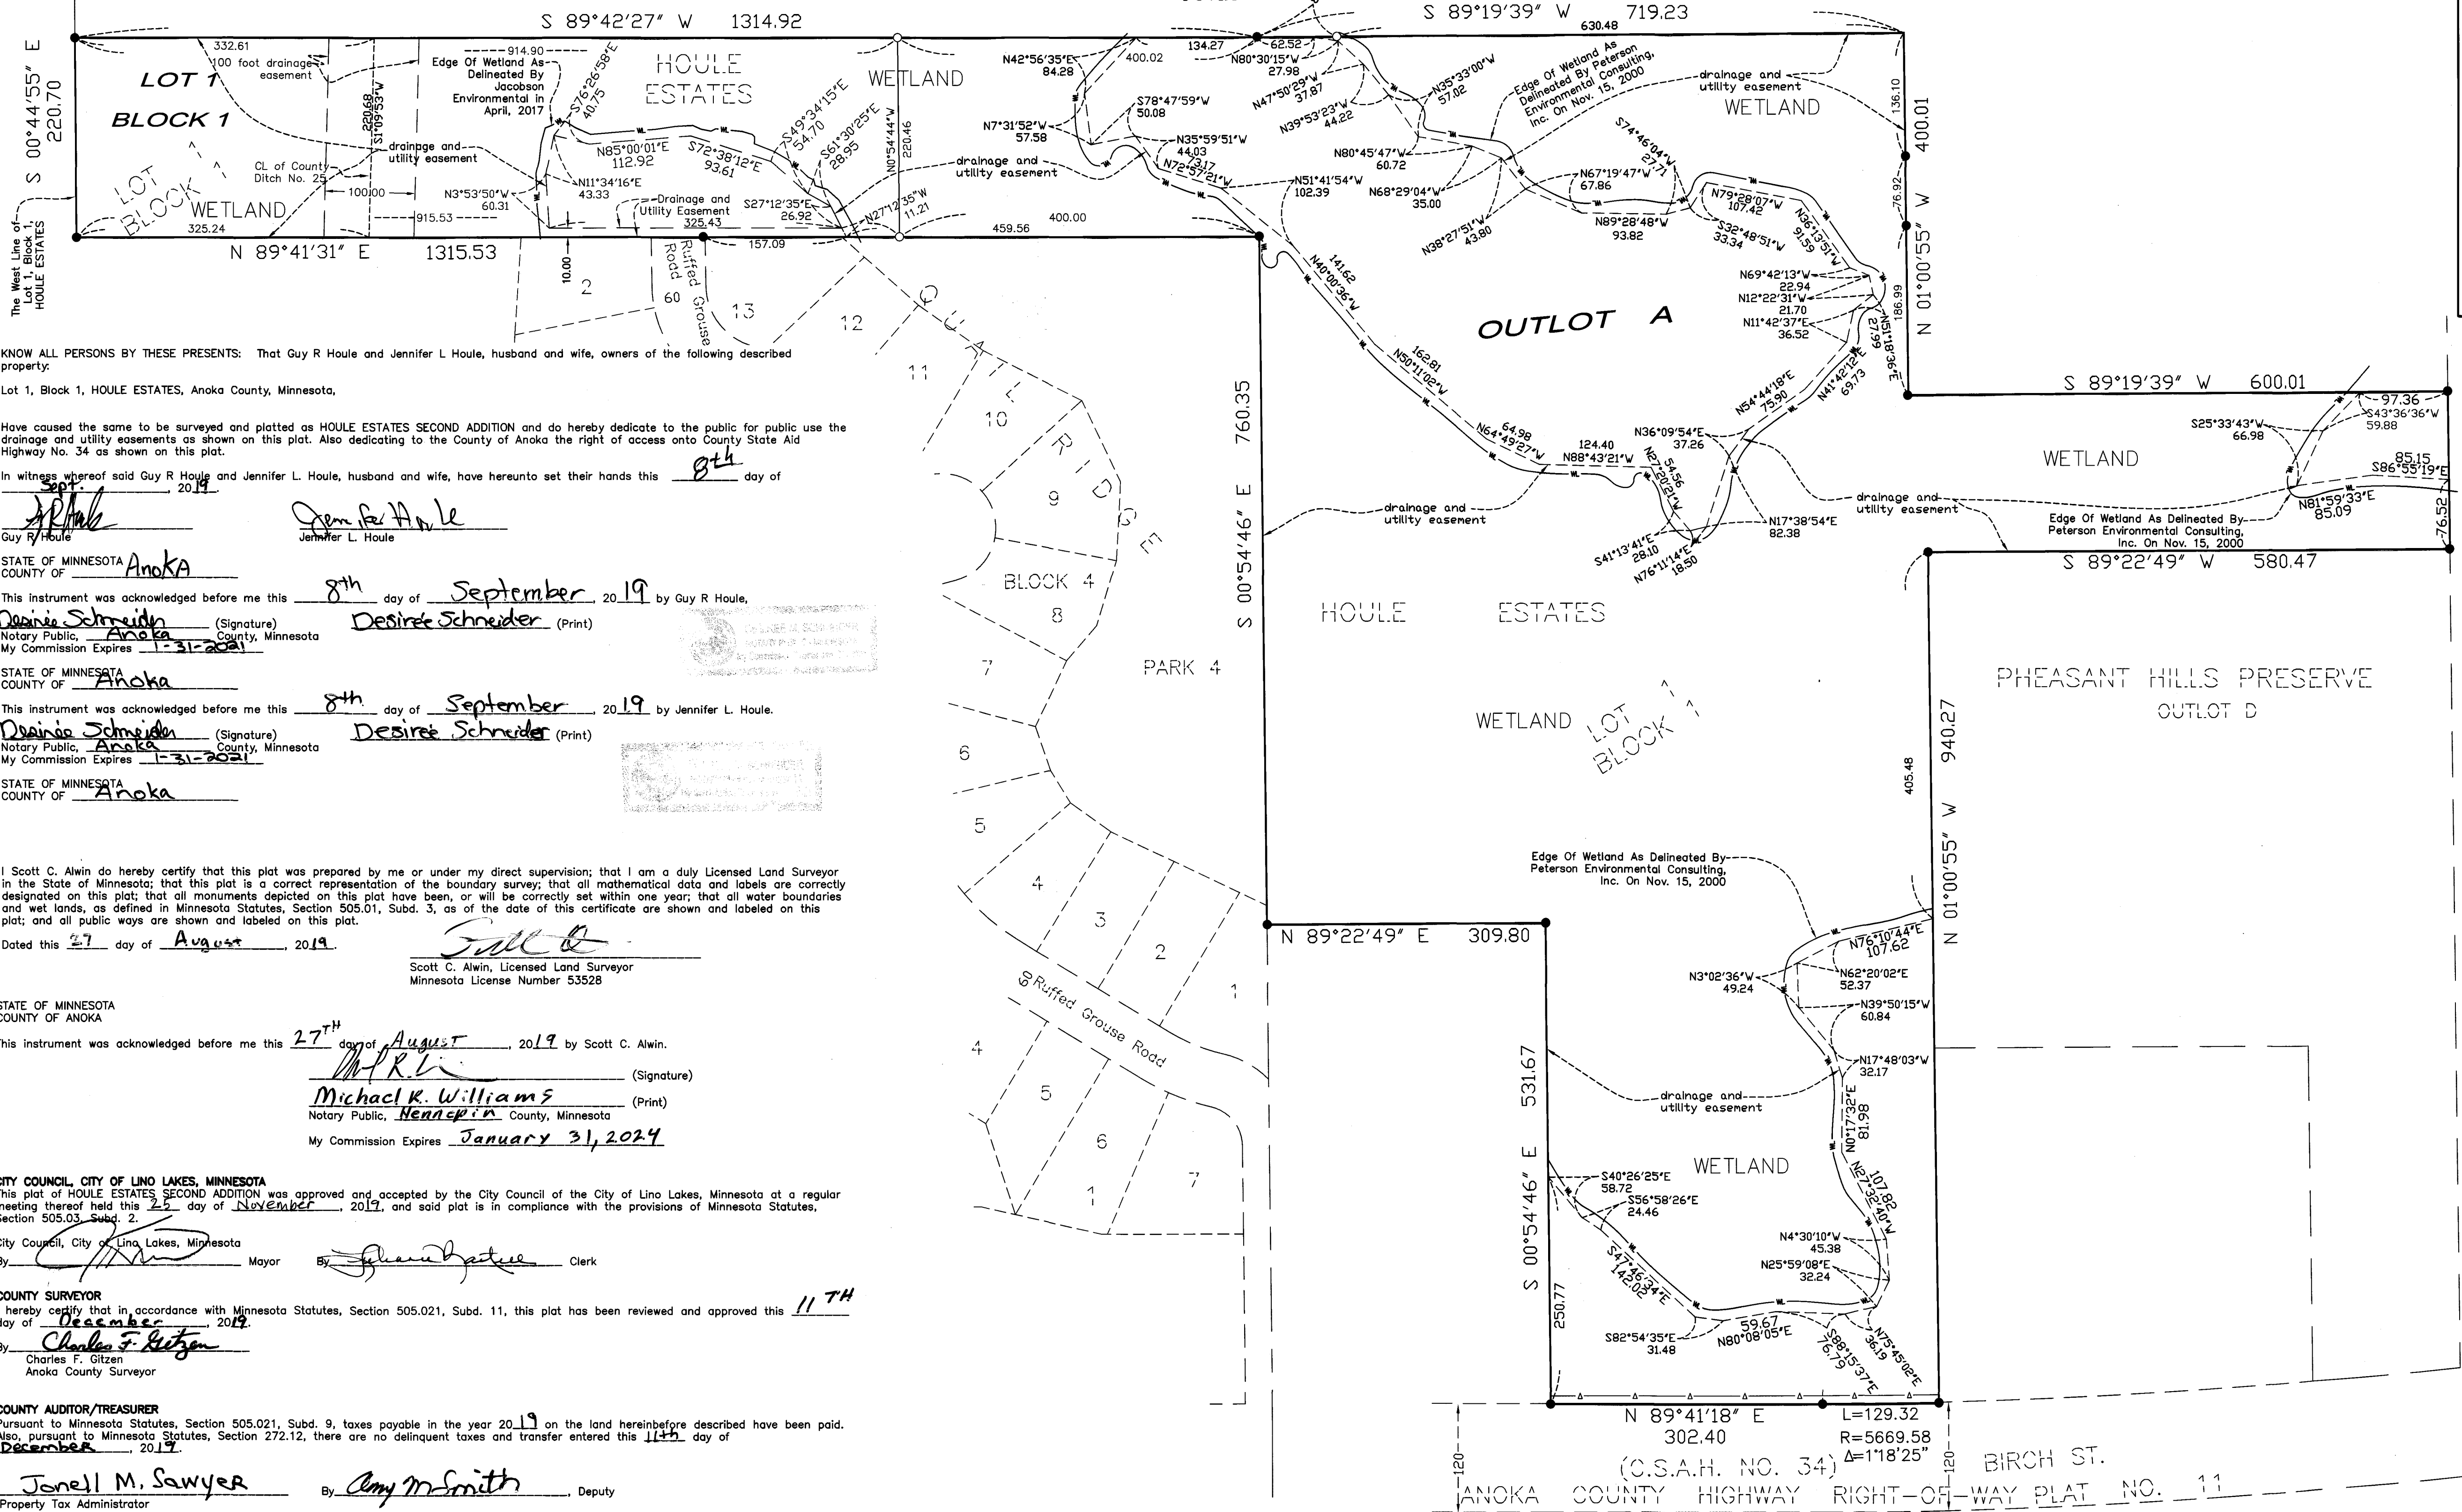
S 89°42'27" W 1314.92
S 89°19'39" W 630.48 719.23

S 00°44'55" E 220.70
332.61
100 foot drainage easement
LOT 1
BLOCK 1
LOT 1 BLOCK 1
WETLAND
325.24
CL of County Ditch No. 25
100.00
915.53
914.90
Edge Of Wetland As Delineated By Jacobson Environmental in April, 2017
220.69 S1°09'53"W
drainage and utility easement
S76°26'58"E 40.75
HOULE ESTATES
N85°00'01"E 112.92
S72°38'12"E 93.61
N11°34'16"E 43.33
N3°53'50"W 60.31
Drainage and Utility Easement 325.43
S27°12'35"E 26.92
S49°34'15"E 54.70
S61°30'25"E 28.95
N0°54'44"W 220.46
N27°12'35"W 11.21
WETLAND
157.09
N 89°41'31" E 1315.53
The West Line of Lot 1, Block 1, HOULE ESTATES
10.00
2
Ruffed Grouse Road
60
13
12
QUAIL RIDGE
11
N42°56'35"E 84.28
400.02
134.27
62.52
N80°30'15"W 27.98
N47°50'29"W 37.87
N39°53'23"W 44.22
S78°47'59"W 50.08
N7°31'52"W 57.58
drainage and utility easement
400.00
459.56
N35°59'51"W 44.03
N72°57'21"W 73.17
N51°41'54"W 102.39
N80°45'47"W 60.72
N68°29'04"W 35.00
N38°27'51"W 43.80
N35°33'00"W 57.02
Edge Of Wetland As Delineated By Peterson Environmental Consulting, Inc. On Nov. 15, 2000
drainage and utility easement
WETLAND
136.10
400.01
S74°46'04"W 27.71
N67°19'47"W 67.86
N89°28'48"W 93.82
N79°28'07"W 107.42
S32°48'51"W 33.34
N35°13'51"W 91.59
N69°42'13"W 22.94
N12°22'31"W 21.70
N11°42'37"E 36.52
76.92
N 01°00'55" W
186.99
N51°18'36"E 27.59
N41°42'12"E 69.73
N54°44'18"E 75.90
OUTLOT A
N40°00'36"W 141.62
N50°11'02"W 162.81
N64°49'27"W 64.98
N88°43'21"W 124.40
N27°20'21"W 54.56
N36°09'54"E 37.26
drainage and utility easement
S41°13'41"E 28.10
N76°11'14"E 18.50
N17°38'54"E 82.38
S 00°54'46" E 760.35
S 89°19'39" W 600.01
97.36
S43°36'36"W 59.88
S25°33'43"W 66.98
WETLAND
85.15
S86°55'19"E
N81°59'33"E 85.09
drainage and utility easement
Edge Of Wetland As Delineated By Peterson Environmental Consulting, Inc. On Nov. 15, 2000
76.52
S 89°22'49" W 580.47
HOULE ESTATES
PHEASANT HILLS PRESERVE
OUTLOT D
10
9
BLOCK 4
8
PARK 4
7
6
5
4
3
2
1
Ruffed Grouse Road
4
5
6
1
7
WETLAND LOT 1 BLOCK 1
405.48
N 01°00'55" W 940.27
Edge Of Wetland As Delineated By Peterson Environmental Consulting, Inc. On Nov. 15, 2000
N 89°22'49" E 309.80
N76°10'44"E 107.62
N3°02'36"W 49.24
N62°20'02"E 52.37
N39°50'15"W 60.84
N17°48'03"W 32.17
drainage and utility easement
N0°17'32"E 81.98
S 00°54'46" E 531.67
WETLAND
S40°26'25"E 58.72
S56°58'26"E 24.46
N27°32'40"W 107.82
N4°30'10"W 45.38
N25°59'08"E 32.24
S47°46'34"E 142.02
250.77
S82°54'35"E 31.48
59.67 N80°08'05"E
S88°15'37"E 76.79
N75°45'02"E 36.19
N 89°41'18" E 302.40
L=129.32 R=5669.58 Δ=1°18'25"
(C.S.A.H. NO. 34)
120
120
BIRCH ST.
ANOKA COUNTY HIGHWAY RIGHT-OF-WAY PLAT NO. 11

KNOW ALL PERSONS BY THESE PRESENTS: That Guy R Houle and Jennifer L Houle, husband and wife, owners of the following described property:

Lot 1, Block 1, HOULE ESTATES, Anoka County, Minnesota,

Have caused the same to be surveyed and platted as HOULE ESTATES SECOND ADDITION and do hereby dedicate to the public for public use the drainage and utility easements as shown on this plat. Also dedicating to the County of Anoka the right of access onto County State Aid Highway No. 34 as shown on this plat.

In witness whereof said Guy R Houle and Jennifer L. Houle, husband and wife, have hereunto set their hands this 8th day of Sept., 2019.

Guy R Houle Jennifer L. Houle

STATE OF MINNESOTA
COUNTY OF Anoka
This instrument was acknowledged before me this 8th day of September 2019 by Guy R Houle,
Desiree Schneider (Signature) Desiree Schneider (Print)
Notary Public, Anoka County, Minnesota
My Commission Expires 1-31-2021

STATE OF MINNESOTA
COUNTY OF Anoka
This instrument was acknowledged before me this 8th day of September 2019 by Jennifer L. Houle.
Desiree Schneider (Signature) Desiree Schneider (Print)
Notary Public, Anoka County, Minnesota
My Commission Expires 1-31-2021

STATE OF MINNESOTA
COUNTY OF Anoka

I Scott C. Alwin do hereby certify that this plat was prepared by me or under my direct supervision; that I am a duly Licensed Land Surveyor in the State of Minnesota; that this plat is a correct representation of the boundary survey; that all mathematical data and labels are correctly designated on this plat; that all monuments depicted on this plat have been, or will be correctly set within one year; that all water boundaries and wet lands, as defined in Minnesota Statutes, Section 505.01, Subd. 3, as of the date of this certificate are shown and labeled on this plat; and all public ways are shown and labeled on this plat.
Dated this 27 day of August, 2019.
Scott C. Alwin, Licensed Land Surveyor
Minnesota License Number 53528

STATE OF MINNESOTA
COUNTY OF ANOKA
This instrument was acknowledged before me this 27TH day of August, 2019 by Scott C. Alwin.
(Signature)
Michael K. Williams (Print)
Notary Public, Hennepin County, Minnesota
My Commission Expires January 31, 2024

CITY COUNCIL, CITY OF LINO LAKES, MINNESOTA
This plat of HOULE ESTATES SECOND ADDITION was approved and accepted by the City Council of the City of Lino Lakes, Minnesota at a regular meeting thereof held this 25 day of November, 2019, and said plat is in compliance with the provisions of Minnesota Statutes, Section 505.03, Subd. 2.
City Council, City of Lino Lakes, Minnesota
By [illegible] Mayor By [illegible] Clerk

COUNTY SURVEYOR
I hereby certify that in accordance with Minnesota Statutes, Section 505.021, Subd. 11, this plat has been reviewed and approved this 11TH day of December, 2019.
By Charles F. Gitzen
Charles F. Gitzen
Anoka County Surveyor

COUNTY AUDITOR/TREASURER
Pursuant to Minnesota Statutes, Section 505.021, Subd. 9, taxes payable in the year 2019 on the land hereinbefore described have been paid. Also, pursuant to Minnesota Statutes, Section 272.12, there are no delinquent taxes and transfer entered this 11th day of December, 2019.
Jonell M. Sawyer By Amy M Smith, Deputy
Property Tax Administrator